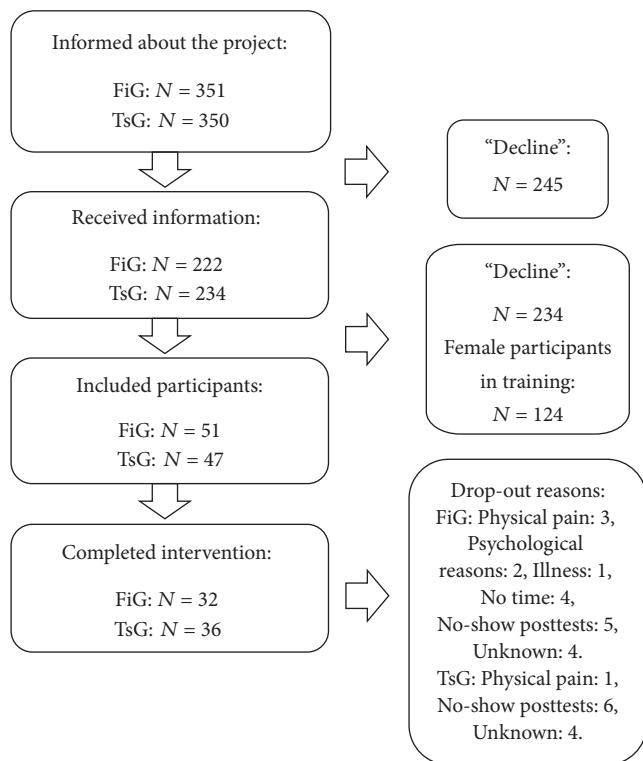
Informed about the project:

FiG: $N = 351$
TsG: $N = 350$

"Decline":

$N = 245$

Received information:

FiG: $N = 222$
TsG: $N = 234$

"Decline":

$N = 234$
Female participants in training:
$N = 124$

Included participants:

FiG: $N = 51$
TsG: $N = 47$

Completed intervention:

FiG: $N = 32$
TsG: $N = 36$

Drop-out reasons:
FiG: Physical pain: 3, Psychological reasons: 2, Illness: 1, No time: 4, No-show posttests: 5, Unknown: 4.
TsG: Physical pain: 1, No-show posttests: 6, Unknown: 4.